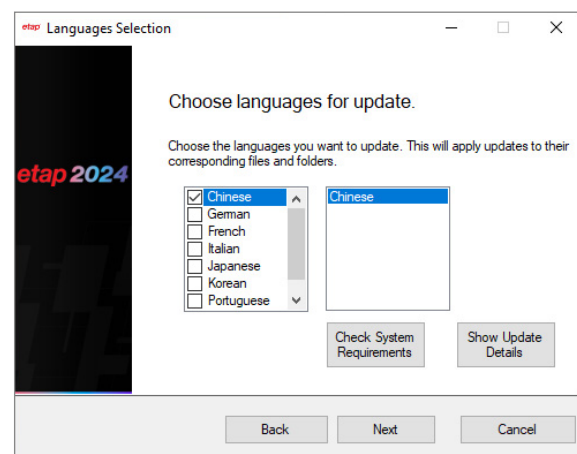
etap Languages Selection

etap 2024

Choose languages for update.

Choose the languages you want to update. This will apply updates to their corresponding files and folders.

Chinese
German
French
Italian
Japanese
Korean
Portuguese

Chinese

Check System Requirements

Show Update Details

Back

Next

Cancel